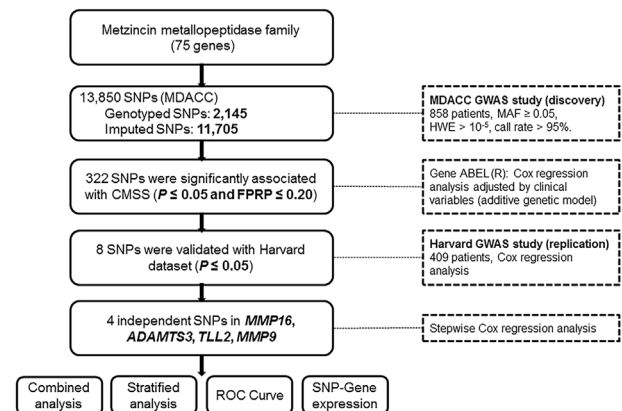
Metzincin metallopeptidase family (75 genes)

13,850 SNPs (MDACC)
Genotyped SNPs: **2,145**
Imputed SNPs: **11,705**

**MDACC GWAS study (discovery)**
858 patients, MAF ≥ 0.05, HWE > $10^{-5}$, call rate > 95%.

322 SNPs were significantly associated with CMSS (***P* ≤ 0.05 and FPRP ≤ 0.20**)

Gene ABEL(R): Cox regression analysis adjusted by clinical variables (additive genetic model)

8 SNPs were validated with Harvard dataset (***P* ≤ 0.05**)

**Harvard GWAS study (replication)**
409 patients, Cox regression analysis

4 independent SNPs in ***MMP16*, *ADAMTS3*, *TLL2*, *MMP9***

Stepwise Cox regression analysis

Combined analysis

Stratified analysis

ROC Curve

SNP-Gene expression